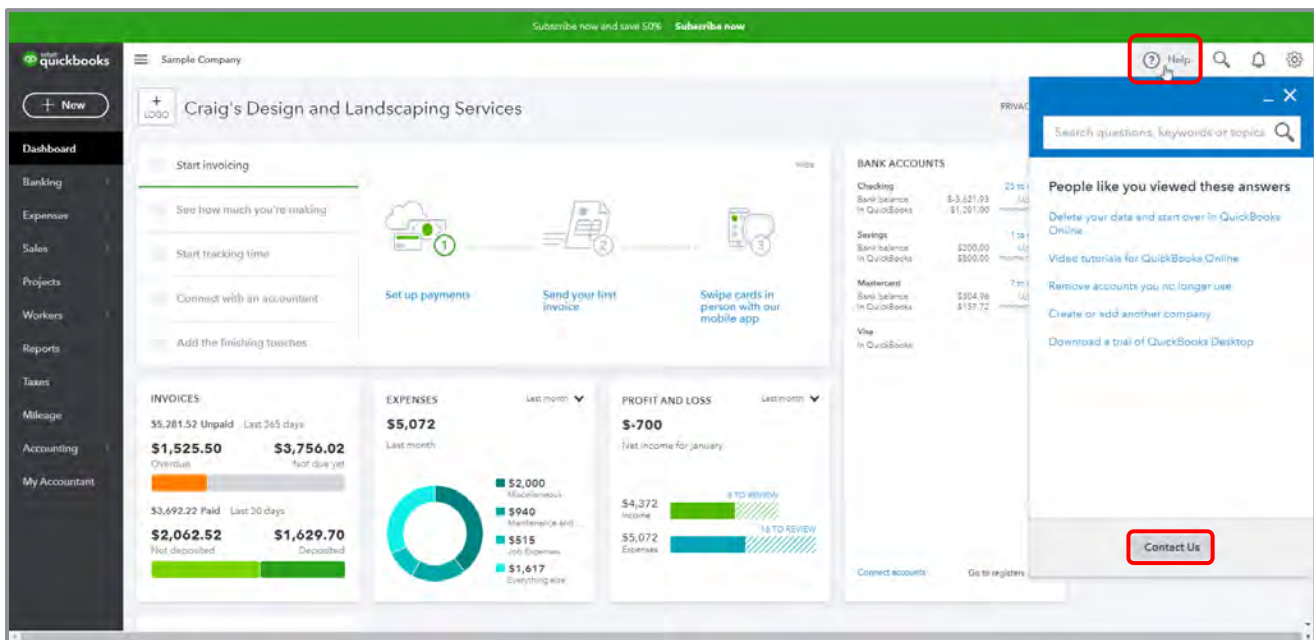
Subscribe now and save 50% Subscribe now

intuit quickbooks

Sample Company

Help

+ New

Dashboard

Banking

Expenses

Sales

Projects

Workers

Reports

Taxes

Mileage

Accounting

My Accountant

+ LOGO Craig's Design and Landscaping Services

PRIVAC

Start invoicing

Hide

See how much you're making

Start tracking time

Connect with an accountant

Add the finishing touches

1 Set up payments

2 Send your first invoice

3 Swipe cards in person with our mobile app

BANK ACCOUNTS

Checking
Bank balance $-3,621.93
In QuickBooks $1,201.00

Savings
Bank balance $200.00
In QuickBooks $800.00

Mastercard
Bank balance $304.96
In QuickBooks $157.72

Visa
In QuickBooks

Connect accounts

Go to registers

INVOICES

$5,281.52 Unpaid Last 365 days

$1,525.50 Overdue

$3,756.02 Not due yet

$3,692.22 Paid Last 30 days

$2,062.52 Not deposited

$1,629.70 Deposited

EXPENSES

Last month

$5,072

Last month

$2,000 Miscellaneous

$940 Maintenance and...

$515 Job Expenses

$1,617 Everything else

PROFIT AND LOSS

Last month

$-700

Net income for january

$4,372 Income

8 TO REVIEW

$5,072 Expenses

16 TO REVIEW

Search questions, keywords or topics

People like you viewed these answers

Delete your data and start over in QuickBooks Online

Video tutorials for QuickBooks Online

Remove accounts you no longer use

Create or add another company

Download a trial of QuickBooks Desktop

Contact Us